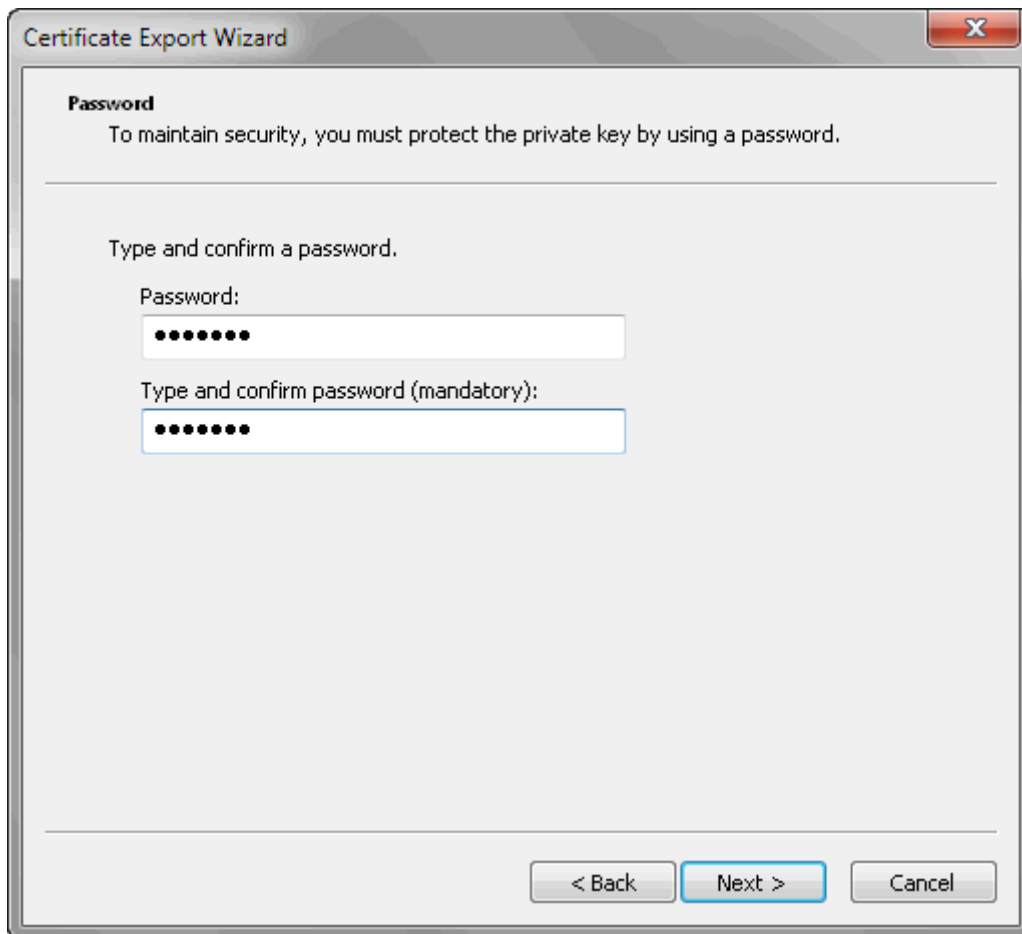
Certificate Export Wizard

Password
To maintain security, you must protect the private key by using a password.

Type and confirm a password.

Password:

•••••••

Type and confirm password (mandatory):

•••••••

< Back
Next >
Cancel